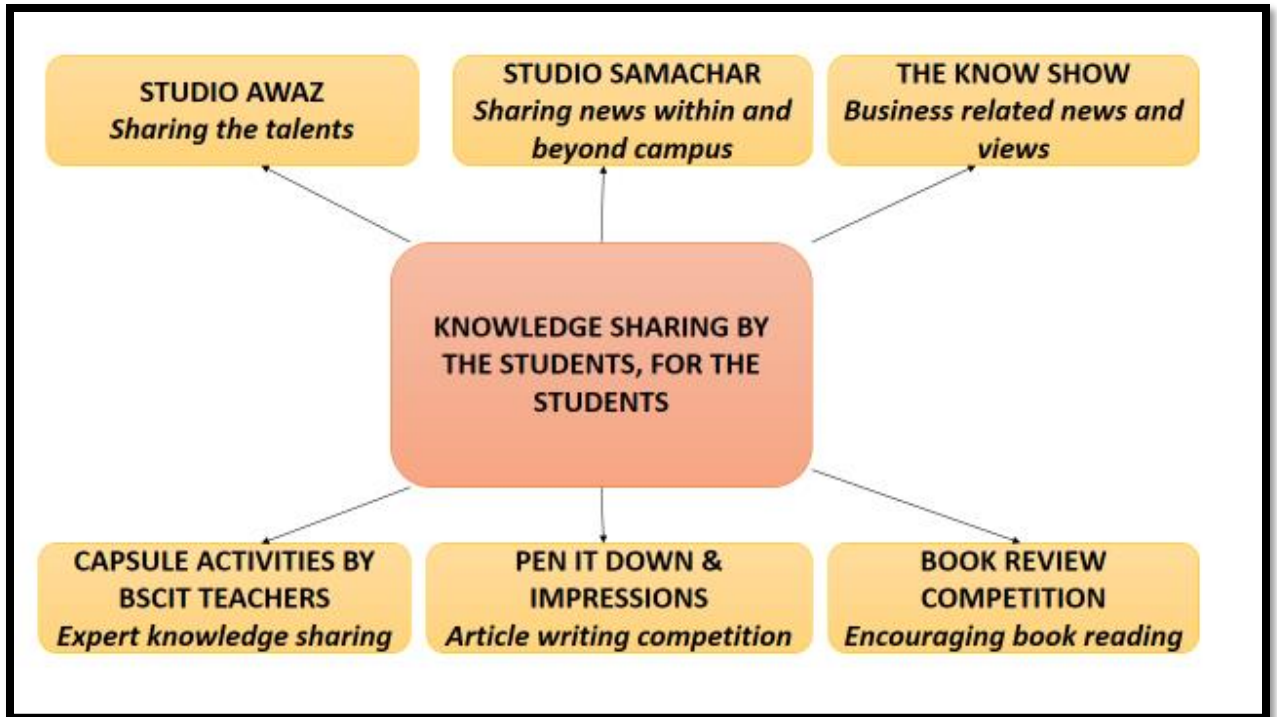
STUDIO AWAZ
*Sharing the talents*

STUDIO SAMACHAR
*Sharing news within and beyond campus*

THE KNOW SHOW
*Business related news and views*

KNOWLEDGE SHARING BY THE STUDENTS, FOR THE STUDENTS

CAPSULE ACTIVITIES BY BSCIT TEACHERS
*Expert knowledge sharing*

PEN IT DOWN & IMPRESSIONS
*Article writing competition*

BOOK REVIEW COMPETITION
*Encouraging book reading*